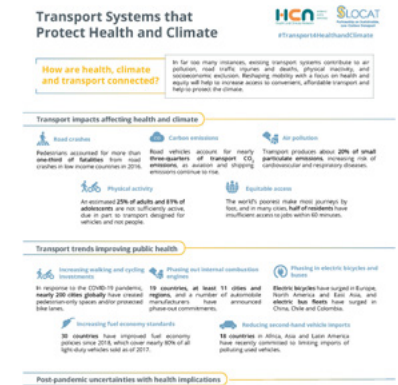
Transport Systems that Protect Health and Climate

HCN SLOCAT

#TransportHealthandClimate

How are health, climate and transport connected?

In far too many instances, existing transport systems contribute to air pollution, road traffic injuries and deaths, physical inactivity, and socioeconomic exclusion. Reshaping mobility with a focus on health and equity will help to increase access to convenient, affordable transport and help to protect the climate.

Transport impacts affecting health and climate

Road crashes

Pedestrians accounted for more than one-third of fatalities from road crashes in low income countries in 2016.

Carbon emissions

Road vehicles account for nearly three-quarters of transport $CO_2$ emissions, as aviation and shipping emissions continue to rise.

Air pollution

Transport produces about 20% of small particulate emissions, increasing risk of cardiovascular and respiratory diseases.

Physical activity

An estimated 25% of adults and 81% of adolescents are not sufficiently active, due in part to transport designed for vehicles and not people.

Equitable access

The world's poorest make most journeys by foot, and in many cities, half of residents have insufficient access to jobs within 60 minutes.

Transport trends improving public health

Increasing walking and cycling investments

In response to the COVID-19 pandemic, nearly 200 cities globally have created pedestrian-only spaces and/or protected bike lanes.

Phasing out internal combustion engines

19 countries, at least 11 cities and regions, and a number of automobile manufacturers have announced phase-out commitments.

Phasing in electric bicycles and buses

Electric bicycles have surged in Europe, North America and East Asia, and electric bus fleets have surged in China, Chile and Colombia.

Increasing fuel economy standards

38 countries have improved fuel economy policies since 2018, which cover nearly 80% of all light-duty vehicles sold as of 2017.

Reducing second-hand vehicle imports

30 countries in Africa, Asia and Latin America have recently committed to limiting imports of polluting used vehicles.

Post-pandemic uncertainties with health implications